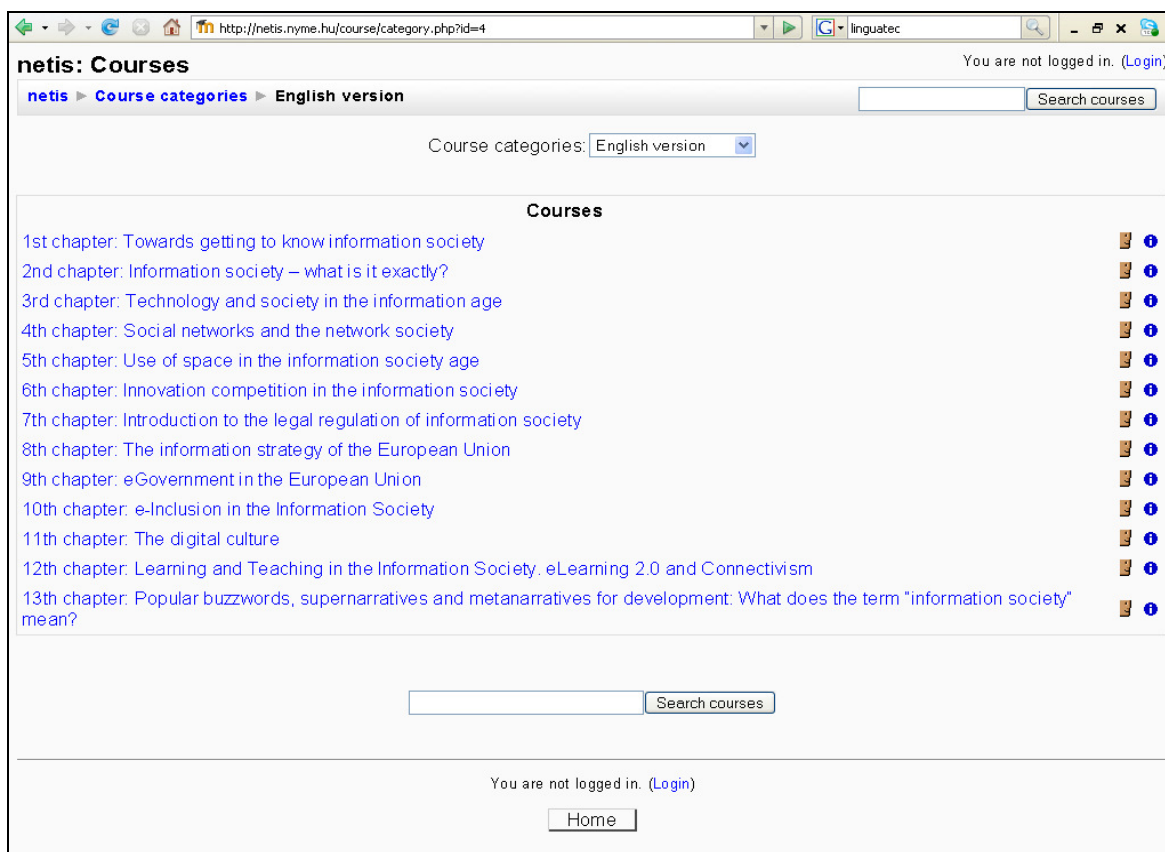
http://netis.nyme.hu/course/category.php?id=4
linguatec

netis: Courses

You are not logged in. (Login)

netis ► Course categories ► English version

Search courses

Course categories: English version

Courses

1st chapter: Towards getting to know information society
2nd chapter: Information society – what is it exactly?
3rd chapter: Technology and society in the information age
4th chapter: Social networks and the network society
5th chapter: Use of space in the information society age
6th chapter: Innovation competition in the information society
7th chapter: Introduction to the legal regulation of information society
8th chapter: The information strategy of the European Union
9th chapter: eGovernment in the European Union
10th chapter: e-Inclusion in the Information Society
11th chapter: The digital culture
12th chapter: Learning and Teaching in the Information Society. eLearning 2.0 and Connectivism
13th chapter: Popular buzzwords, supernarratives and metanarratives for development: What does the term "information society" mean?

Search courses

You are not logged in. (Login)

Home